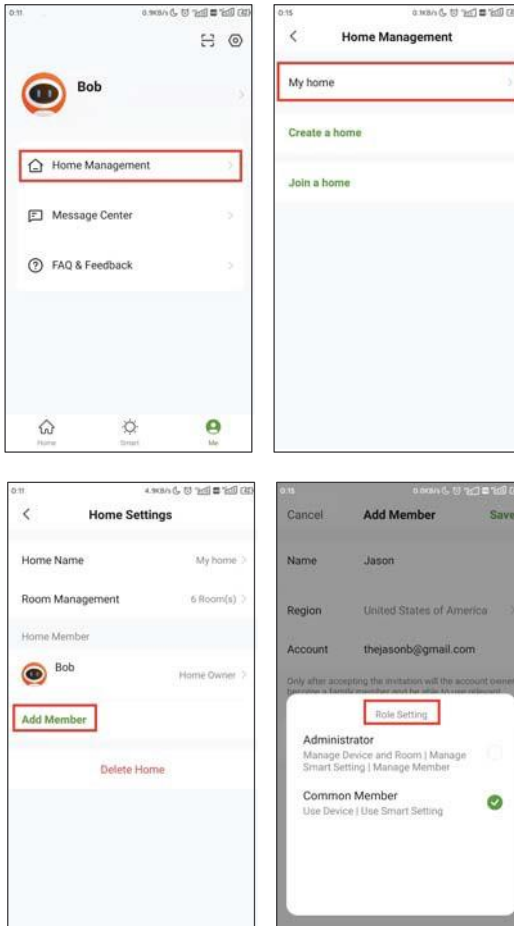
0:11 0.9KB/s

Bob

Home Management

Message Center

FAQ & Feedback

Home Smart Me

0:15 0.1KB/s

Home Management

My home

Create a home

Join a home

0:11 4.9KB/s

Home Settings

Home Name My home

Room Management 6 Room(s)

Home Member

Bob Home Owner

Add Member

Delete Home

0:15 0.0KB/s

Cancel Add Member Save

Name Jason

Region United States of America

Account thejasonb@gmail.com

Only after accepting the invitation will the account owner become a family member and be able to use relevant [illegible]

Role Setting

Administrator
Manage Device and Room | Manage Smart Setting | Manage Member

Common Member
Use Device | Use Smart Setting